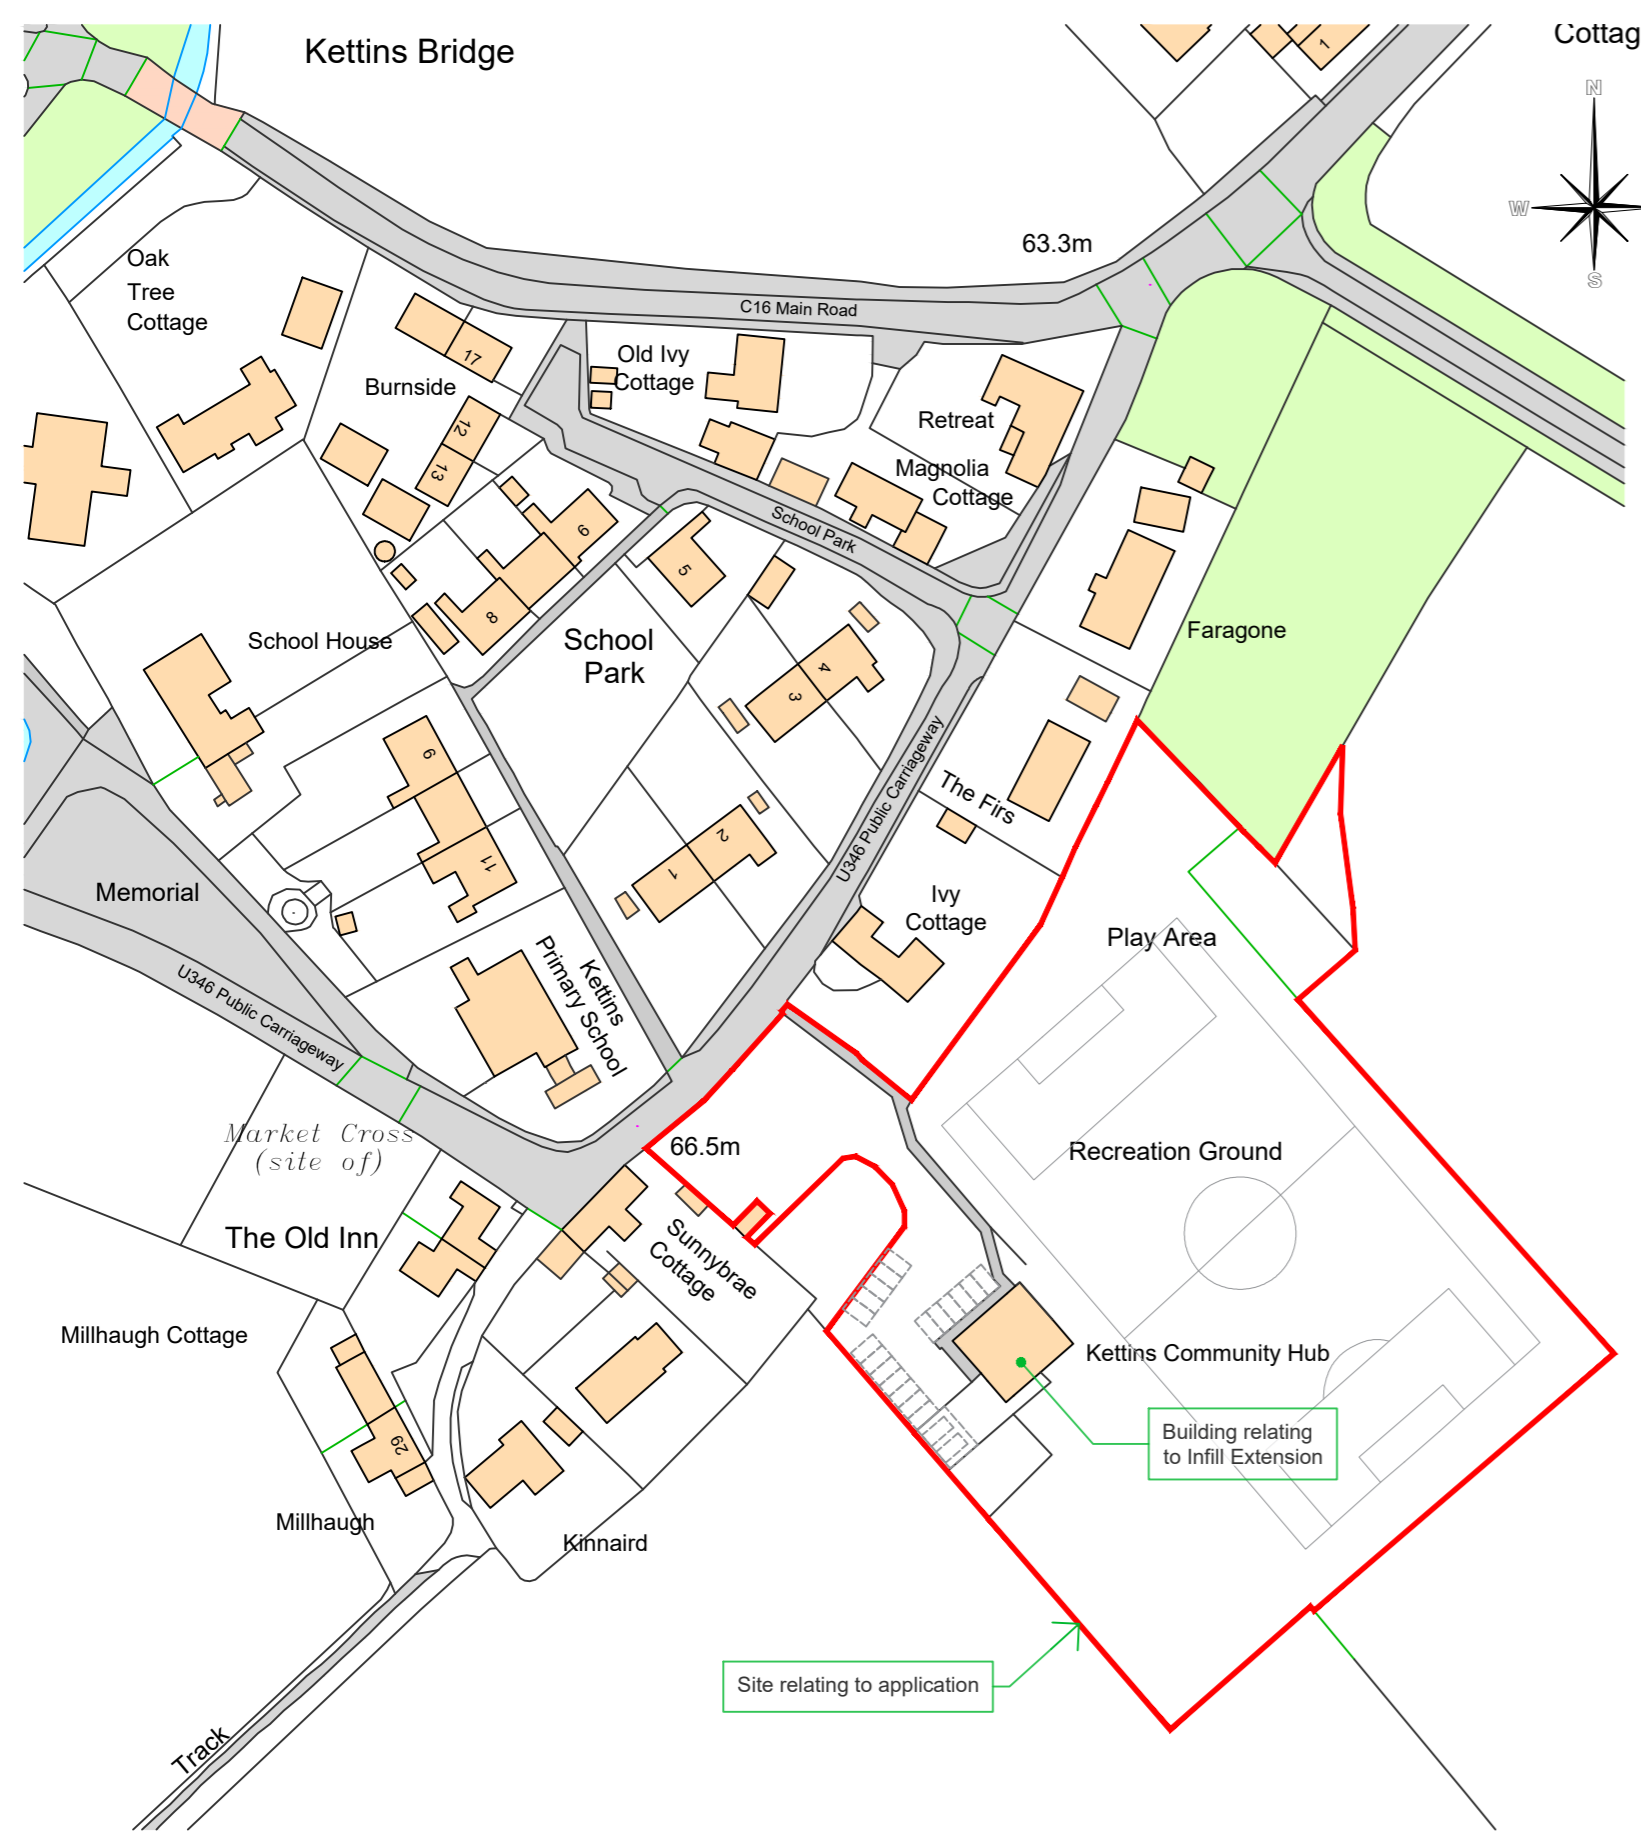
Kettins Bridge

Cottag

N
W
S

1

63.3m

Oak Tree Cottage

C16 Main Road

17

Burnside

Old Ivy Cottage

Retreat

Magnolia Cottage

12

13

9

School Park

5

8

School House

School Park

Faragone

4

3

6

U346 Public Carriageway

The Firs

2

1

11

Memorial

Ivy Cottage

Play Area

Kettins Primary School

U346 Public Carriageway

Recreation Ground

66.5m

Market Cross (site of)

The Old Inn

Sunnybrae Cottage

Kettins Community Hub

Millhaugh Cottage

Building relating to Infill Extension

29

Millhaugh

Kinnaird

Site relating to application

Track